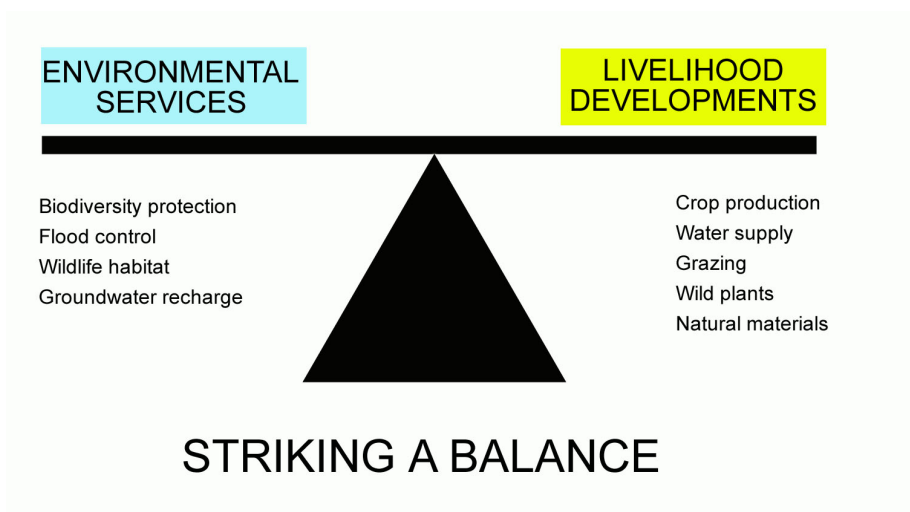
ENVIRONMENTAL SERVICES

LIVELIHOOD DEVELOPMENTS

Biodiversity protection
Flood control
Wildlife habitat
Groundwater recharge

Crop production
Water supply
Grazing
Wild plants
Natural materials

STRIKING A BALANCE